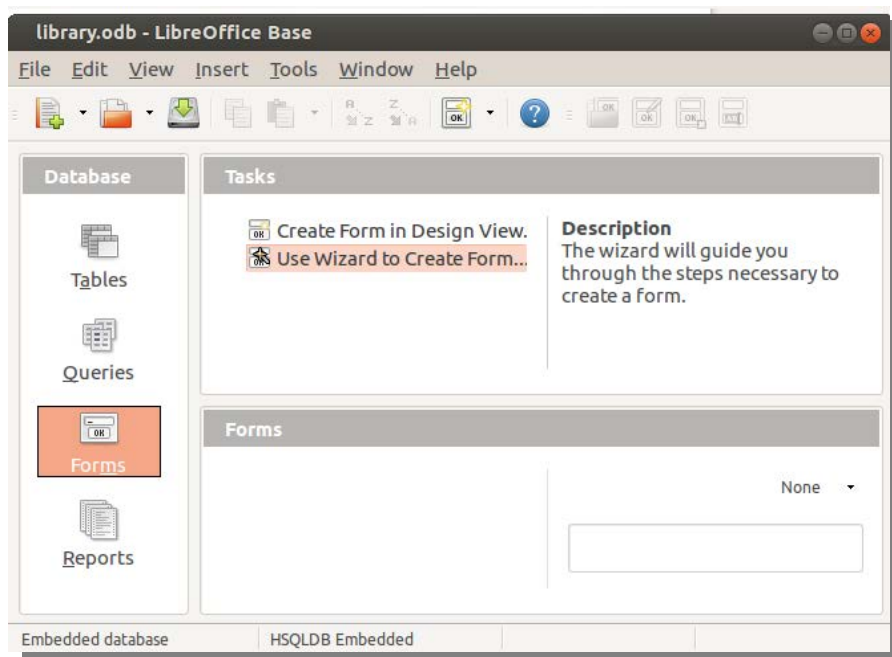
library.odb - LibreOffice Base

File Edit View Insert Tools Window Help

Database

Tables

Queries

Forms

Reports

Tasks

Create Form in Design View.
Use Wizard to Create Form...

Description
The wizard will guide you through the steps necessary to create a form.

Forms

None

Embedded database | HSQLDB Embedded